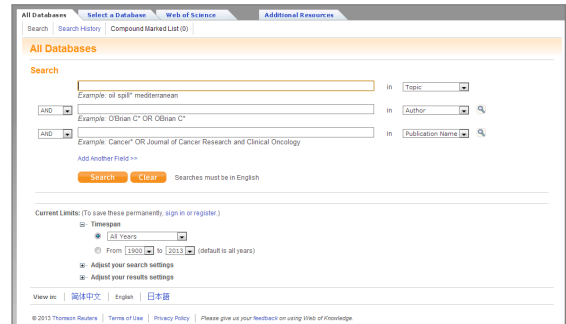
All Databases | Select a Database | Web of Science | Additional Resources

Search | Search History | Compound Marked List (0)

All Databases

Search

in Topic
Example: oil spill* mediterranean

AND in Author
Example: O'Brian C* OR OBrian C*

AND in Publication Name
Example: Cancer* OR Journal of Cancer Research and Clinical Oncology

Add Another Field >>

Search Clear Searches must be in English

Current Limits: (To save these permanently, sign in or register.)

Timespan
All Years
From 1900 to 2013 (default is all years)

Adjust your search settings

Adjust your results settings

View in: 简体中文 | English | 日本語

© 2013 Thomson Reuters | Terms of Use | Privacy Policy | Please give us your feedback on using Web of Knowledge.